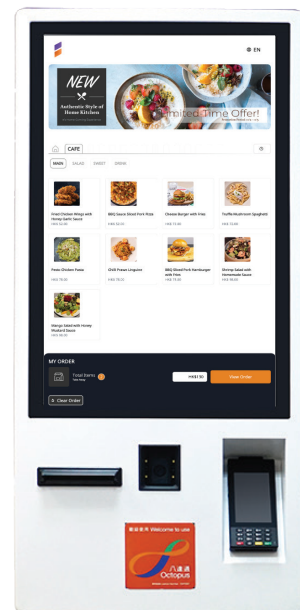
EN

NEW

Authentic Style of Home Kitchen

Limited Time Offer!

CAFE

MAIN SALAD SWEET DRINK

Fried Chicken Wings with Honey Garlic Sauce
HK$ 52.00

BBQ Sauce Sliced Pork Pizza
HK$ 62.00

Cheese Burger with Fries
HK$ 72.00

Truffle Mushroom Spaghetti
HK$ 73.00

Pesto Chicken Pasta
HK$ 78.00

Chilli Prawn Linguine
HK$ 78.00

BBQ Sliced Pork Hamburger with Fries
HK$ 78.00

Shrimp Salad with Homemade Sauce
HK$ 68.00

Mango Salad with Honey Mustard Sauce
HK$ 48.00

MY ORDER

Total Items 0

HK$0.00

View Order

Clear Order

歡迎使用 Welcome to use

八達通 Octopus